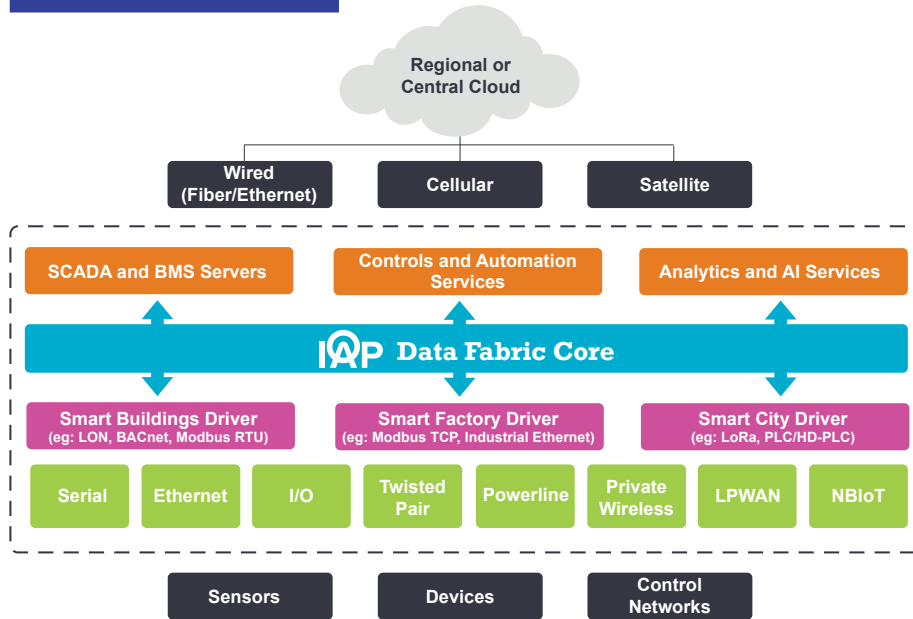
Regional or Central Cloud

Wired (Fiber/Ethernet)

Cellular

Satellite

SCADA and BMS Servers

Controls and Automation Services

Analytics and AI Services

IAP Data Fabric Core

Smart Buildings Driver (eg: LON, BACnet, Modbus RTU)

Smart Factory Driver (eg: Modbus TCP, Industrial Ethernet)

Smart City Driver (eg: LoRa, PLC/HD-PLC)

Serial

Ethernet

I/O

Twisted Pair

Powerline

Private Wireless

LPWAN

NBIoT

Sensors

Devices

Control Networks